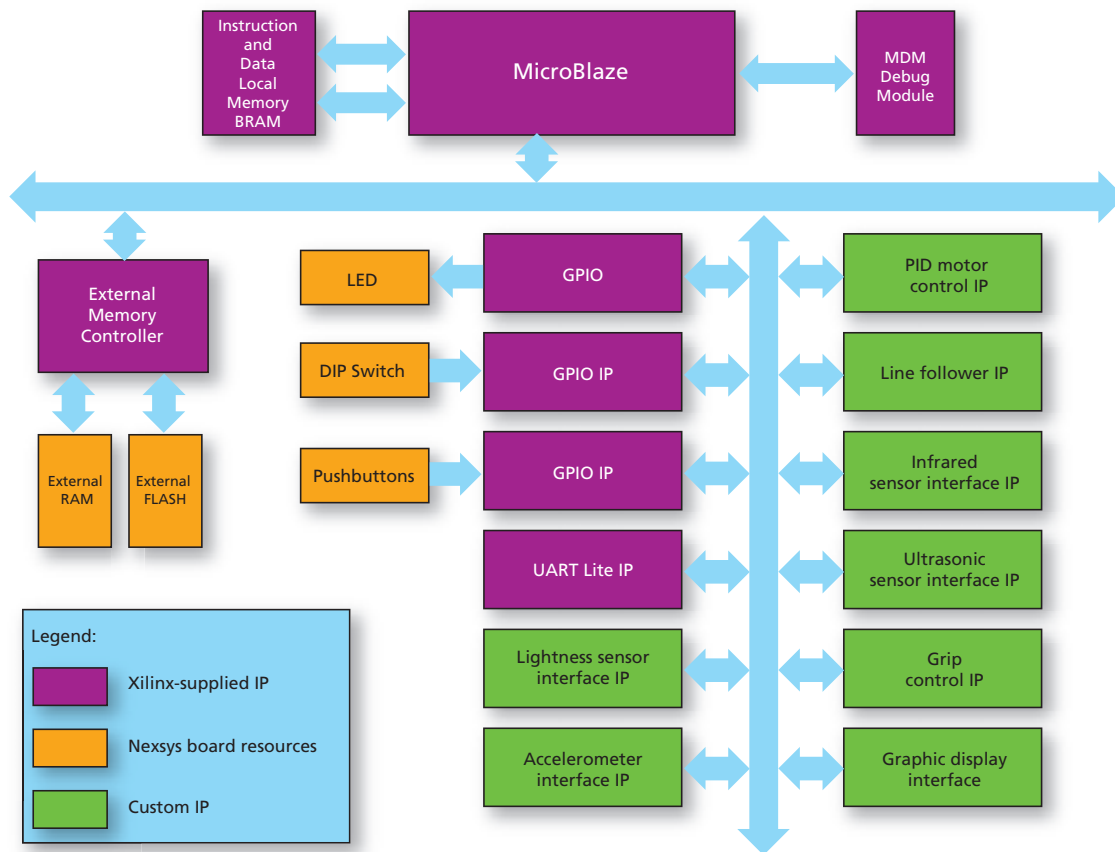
Instruction and Data Local Memory BRAM

MicroBlaze

MDM Debug Module

External Memory Controller

External RAM

External FLASH

LED

GPIO

PID motor control IP

DIP Switch

GPIO IP

Line follower IP

Pushbuttons

GPIO IP

Infrared sensor interface IP

UART Lite IP

Ultrasonic sensor interface IP

Lightness sensor interface IP

Grip control IP

Accelerometer interface IP

Graphic display interface

Legend:

Xilinx-supplied IP

Nexsys board resources

Custom IP